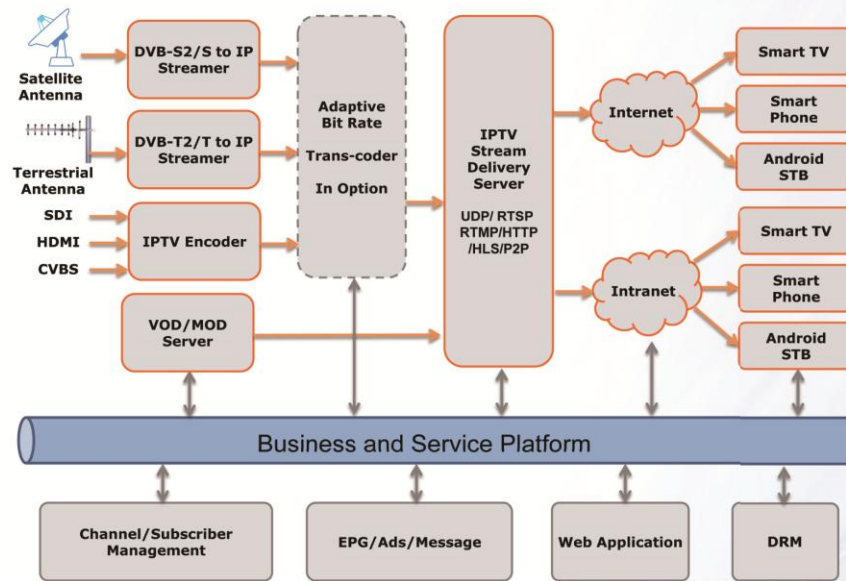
Satellite Antenna

DVB-S2/S to IP Streamer

Terrestrial Antenna

DVB-T2/T to IP Streamer

SDI

HDMI

CVBS

IPTV Encoder

VOD/MOD Server

Adaptive Bit Rate

Trans-coder

In Option

IPTV Stream Delivery Server

UDP/ RTSP RTMP/HTTP /HLS/P2P

Internet

Intranet

Smart TV

Smart Phone

Android STB

Smart TV

Smart Phone

Android STB

Business and Service Platform

Channel/Subscriber Management

EPG/Ads/Message

Web Application

DRM